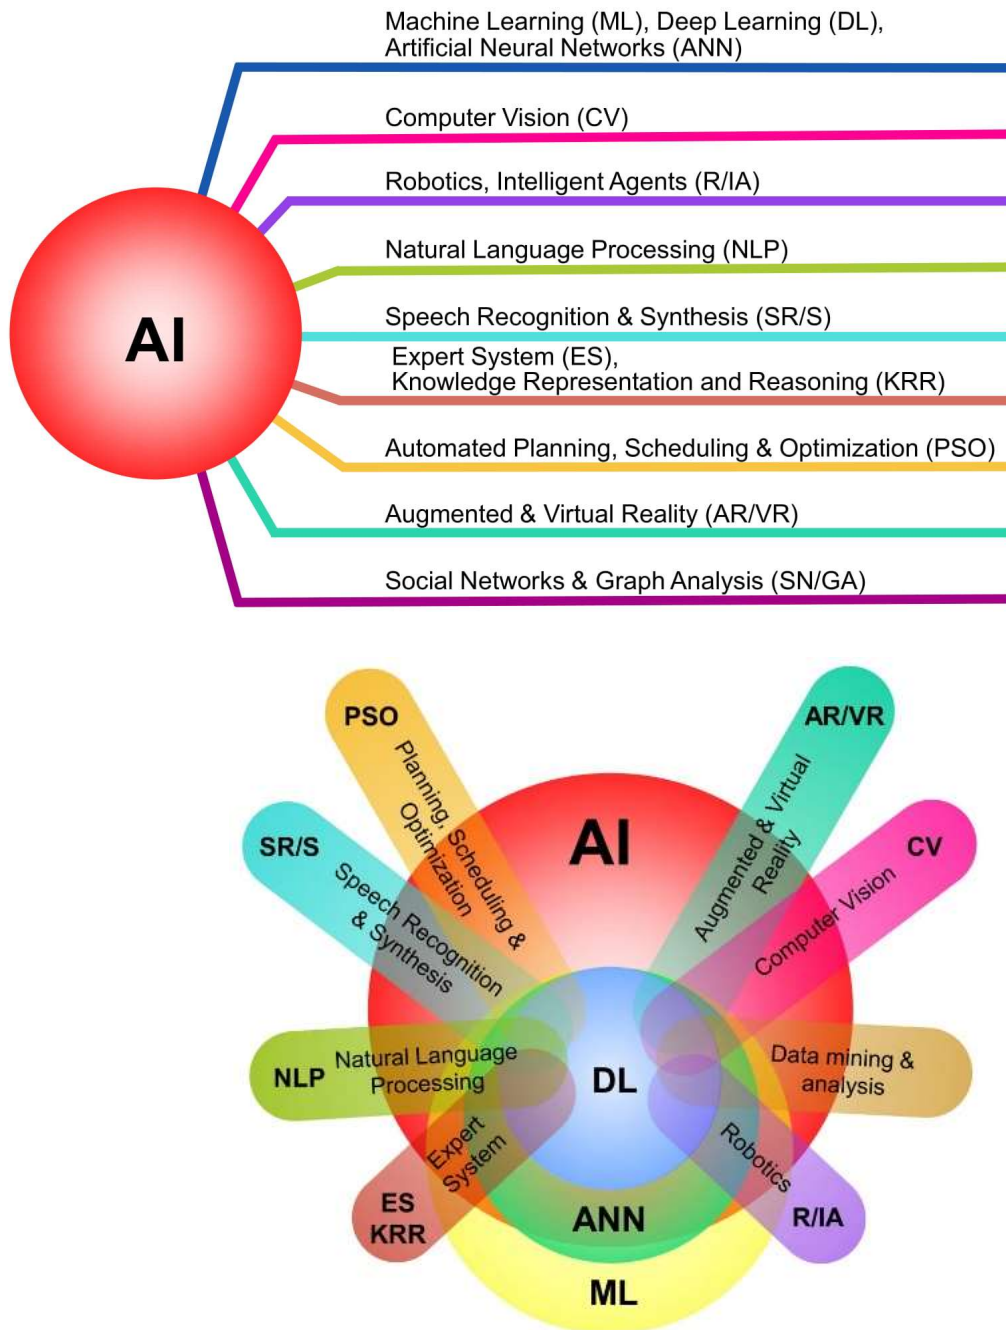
AI

Machine Learning (ML), Deep Learning (DL), Artificial Neural Networks (ANN)

Computer Vision (CV)

Robotics, Intelligent Agents (R/IA)

Natural Language Processing (NLP)

Speech Recognition & Synthesis (SR/S)

Expert System (ES), Knowledge Representation and Reasoning (KRR)

Automated Planning, Scheduling & Optimization (PSO)

Augmented & Virtual Reality (AR/VR)

Social Networks & Graph Analysis (SN/GA)

PSO
Planning, Scheduling & Optimization

AR/VR
Augmented & Virtual Reality

AI

SR/S
Speech Recognition & Synthesis

CV
Computer Vision

NLP
Natural Language Processing

DL

Data mining & analysis

ES KRR
Expert System

Robotics
R/IA

ANN

ML